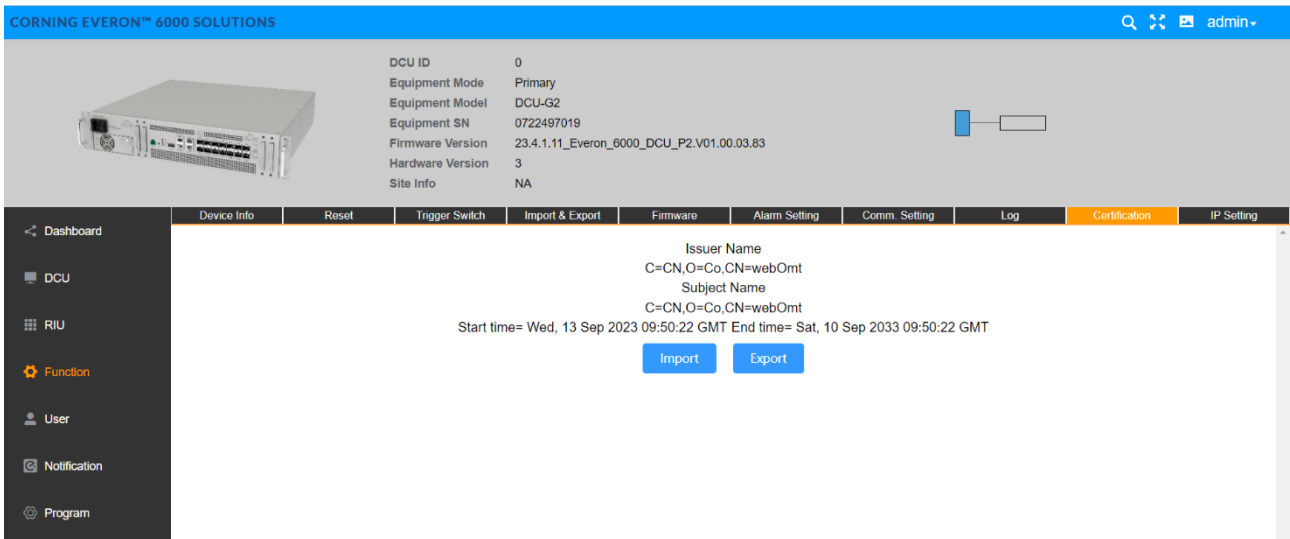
CORNING EVERON™ 6000 SOLUTIONS

admin

DCU ID 0
Equipment Mode Primary
Equipment Model DCU-G2
Equipment SN 0722497019
Firmware Version 23.4.1.11_Everon_6000_DCU_P2.V01.00.03.83
Hardware Version 3
Site Info NA

Device Info | Reset | Trigger Switch | Import & Export | Firmware | Alarm Setting | Comm. Setting | Log | Certification | IP Setting

Dashboard
DCU
RIU
Function
User
Notification
Program

Issuer Name
C=CN,O=Co,CN=webOmt
Subject Name
C=CN,O=Co,CN=webOmt
Start time= Wed, 13 Sep 2023 09:50:22 GMT End time= Sat, 10 Sep 2033 09:50:22 GMT

Import Export